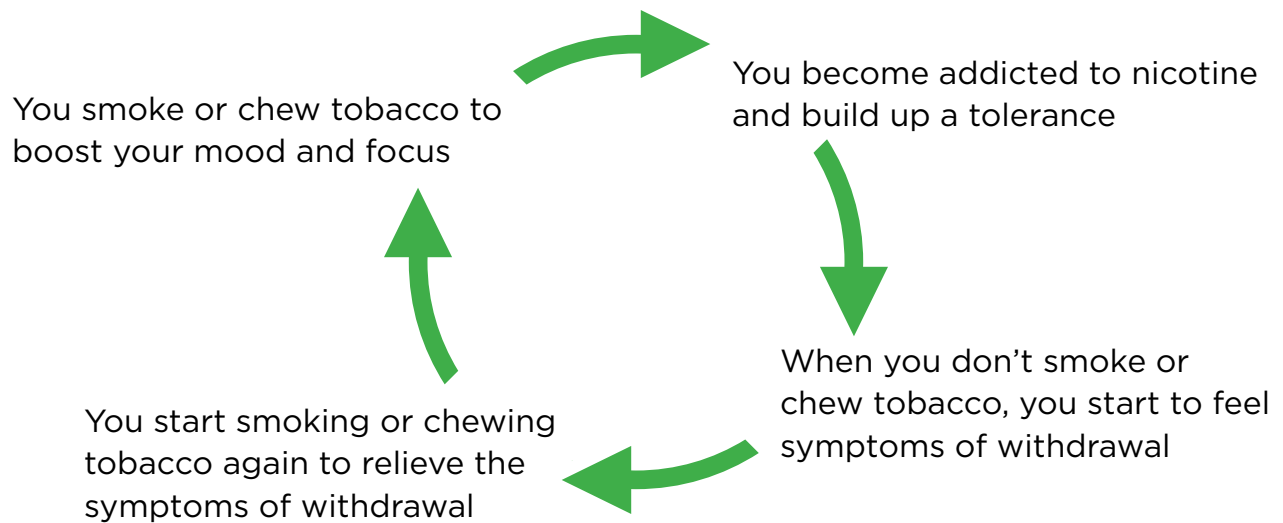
You smoke or chew tobacco to boost your mood and focus

You become addicted to nicotine and build up a tolerance

When you don’t smoke or chew tobacco, you start to feel symptoms of withdrawal

You start smoking or chewing tobacco again to relieve the symptoms of withdrawal